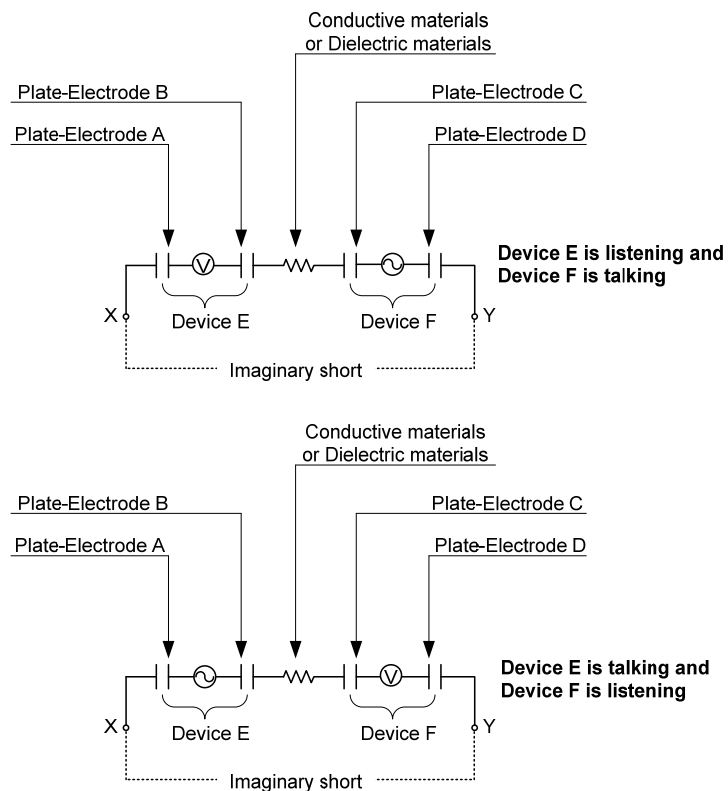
Conductive materials or Dielectric materials

Plate-Electrode B

Plate-Electrode C

Plate-Electrode A

Plate-Electrode D

V

**Device E is listening and Device F is talking**

X

Device E

Device F

Y

Imaginary short

Conductive materials or Dielectric materials

Plate-Electrode B

Plate-Electrode C

Plate-Electrode A

Plate-Electrode D

V

**Device E is talking and Device F is listening**

X

Device E

Device F

Y

Imaginary short